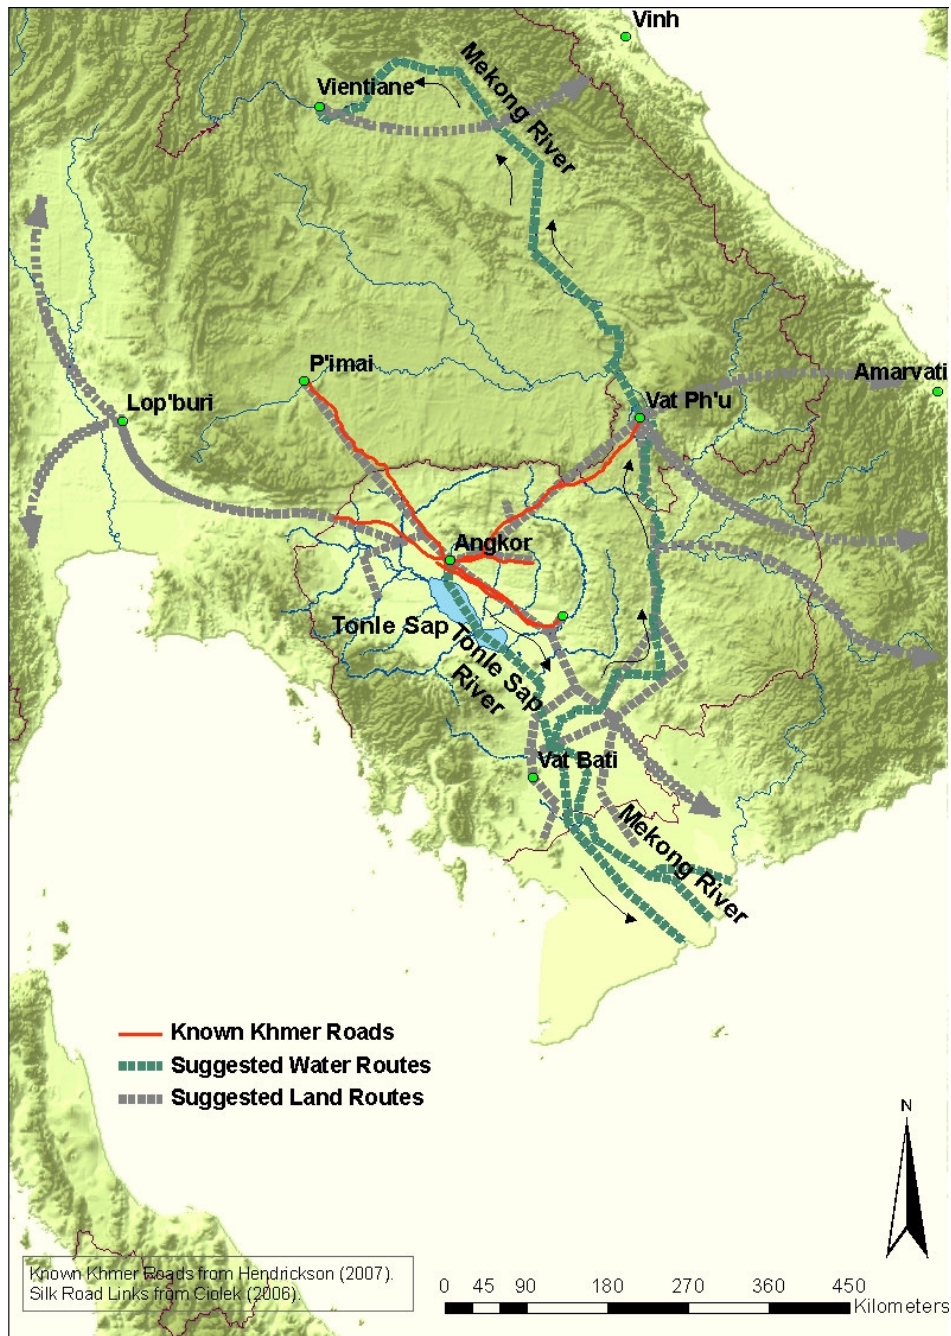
Vinh
Vientiane
Mekong River
P'imai
Amarvati
Lop'buri
Vat Ph'u
Angkor
Tonle Sap
Tonle Sap River
Vat Bati
Mekong River

Known Khmer Roads
Suggested Water Routes
Suggested Land Routes

N

Known Khmer Roads from Hendrickson (2007). Silk Road Links from Ciolek (2006).

0 45 90 180 270 360 450 Kilometers